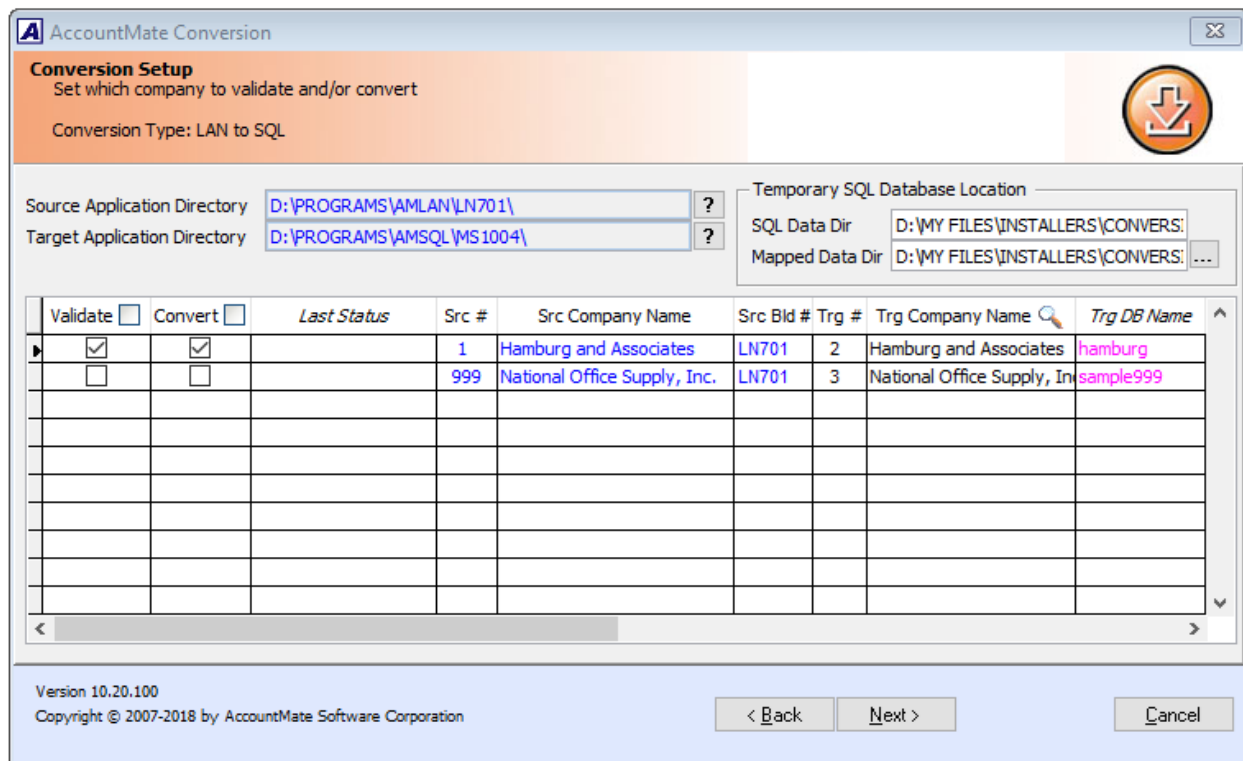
AccountMate Conversion

Conversion Setup
Set which company to validate and/or convert

Conversion Type: LAN to SQL

Source Application Directory D:\PROGRAMS\AMLAN\LN701\ ?
Target Application Directory D:\PROGRAMS\AMSQL\MS1004\ ?

Temporary SQL Database Location
SQL Data Dir D:\MY FILES\INSTALLERS\CONVERS
Mapped Data Dir D:\MY FILES\INSTALLERS\CONVERS ...

| Validate | Convert | Last Status | Src # | Src Company Name | Src Bld # | Trg # | Trg Company Name | Trg DB Name |
|---|---|---|---|---|---|---|---|---|
| ☑ | ☑ | | 1 | Hamburg and Associates | LN701 | 2 | Hamburg and Associates | hamburg |
| ☐ | ☐ | | 999 | National Office Supply, Inc. | LN701 | 3 | National Office Supply, In | sample999 |

Version 10.20.100
Copyright © 2007-2018 by AccountMate Software Corporation

< Back Next > Cancel